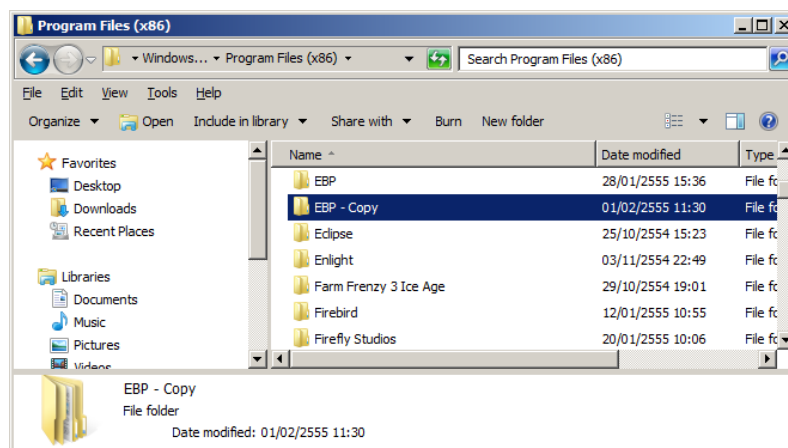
Program Files (x86)

Windows... ▸ Program Files (x86) ▸

Search Program Files (x86)

File Edit View Tools Help

Organize ▾ Open Include in library ▾ Share with ▾ Burn New folder

Favorites
Desktop
Downloads
Recent Places

Libraries
Documents
Music
Pictures
Videos

| Name | Date modified | Type |
|---|---|---|
| EBP | 28/01/2555 15:36 | File fo |
| EBP - Copy | 01/02/2555 11:30 | File fo |
| Eclipse | 25/10/2554 15:23 | File fo |
| Enlight | 03/11/2554 22:49 | File fo |
| Farm Frenzy 3 Ice Age | 29/10/2554 19:01 | File fo |
| Firebird | 12/01/2555 10:55 | File fo |
| Firefly Studios | 20/01/2555 10:06 | File fo |

EBP - Copy
File folder
Date modified: 01/02/2555 11:30